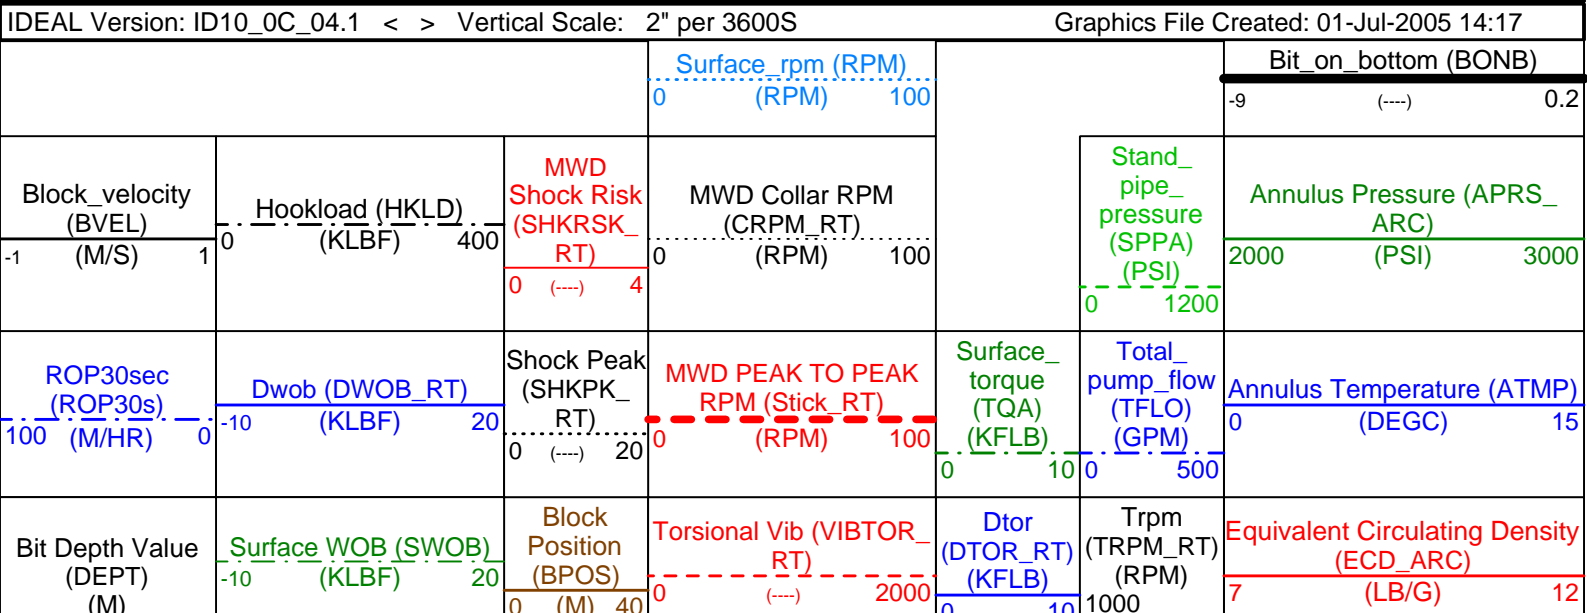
IDEAL Version: ID10_0C_04.1 < > Vertical Scale: 2" per 3600S Graphics File Created: 01-Jul-2005 14:17

| | | | Surface_rpm (RPM) 0 (RPM) 100 | | | Bit_on_bottom (BONB) -9 (----) 0.2 |
|---|---|---|---|---|---|---|
| Block_velocity (BVEL) -1 (M/S) 1 | Hookload (HKLD) 0 (KLBF) 400 | MWD Shock Risk (SHKRSK_ RT) 0 (----) 4 | MWD Collar RPM (CRPM_RT) 0 (RPM) 100 | | Stand_ pipe_ pressure (SPPA) (PSI) 0 1200 | Annulus Pressure (APRS_ ARC) 2000 (PSI) 3000 |
| ROP30sec (ROP30s) 100 (M/HR) 0 | Dwob (DWOB_RT) -10 (KLBF) 20 | Shock Peak (SHKPK_ RT) 0 (----) 20 | MWD PEAK TO PEAK RPM (Stick_RT) 0 (RPM) 100 | Surface_ torque (TQA) (KFLB) 0 10 | Total_ pump_flow (TFLO) (GPM) 0 500 | Annulus Temperature (ATMP) 0 (DEGC) 15 |
| Bit Depth Value (DEPT) (M) | Surface WOB (SWOB) -10 (KLBF) 20 | Block Position (BPOS) 0 (M) 40 | Torsional Vib (VIBTOR_ RT) 0 (----) 2000 | Dtor (DTOR_RT) (KFLB) 0 10 | Trpm (TRPM_RT) (RPM) 1000 | Equivalent Circulating Density (ECD_ARC) 7 (LB/G) 12 |